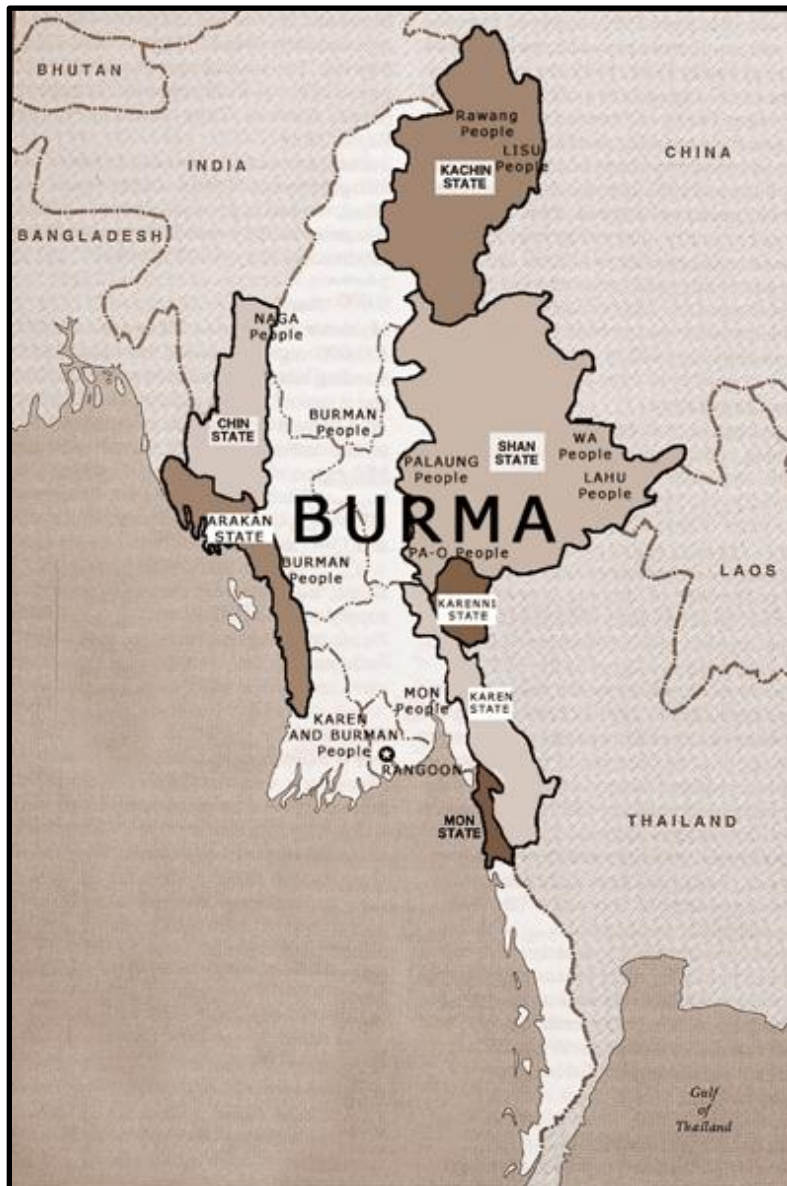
BHUTAN

INDIA

BANGLADESH

Rawang People

LISU People

KACHIN STATE

CHINA

NAGA People

CHIN STATE

BURMAN People

PALAUNG People

SHAN STATE

WA People

LAHU People

BURMA

ARAKAN STATE

BURMAN People

PA-O People

KARENNI STATE

LAOS

MON People

KAREN STATE

KAREN AND BURMAN People

RANGOON

MON STATE

THAILAND

Gulf of Thailand